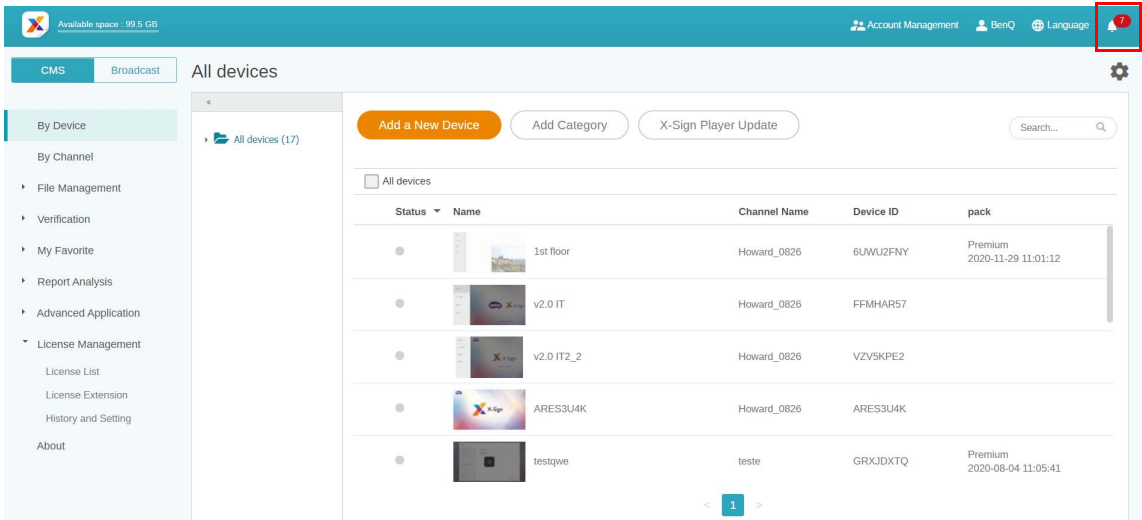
Available space : 99.5 GB

Account Management BenQ Language 7

CMS Broadcast

All devices

By Device
By Channel
File Management
Verification
My Favorite
Report Analysis
Advanced Application
License Management
License List
License Extension
History and Setting
About

«

All devices (17)

Add a New Device Add Category X-Sign Player Update Search...

All devices

| Status | Name | Channel Name | Device ID | pack |
|---|---|---|---|---|
| | 1st floor | Howard_0826 | 6UWU2FNY | Premium 2020-11-29 11:01:12 |
| | v2.0 IT | Howard_0826 | FFMHAR57 | |
| | v2.0 IT2_2 | Howard_0826 | VZV5KPE2 | |
| | ARES3U4K | Howard_0826 | ARES3U4K | |
| | testqwe | teste | GRXJDXTQ | Premium 2020-08-04 11:05:41 |

< 1 >